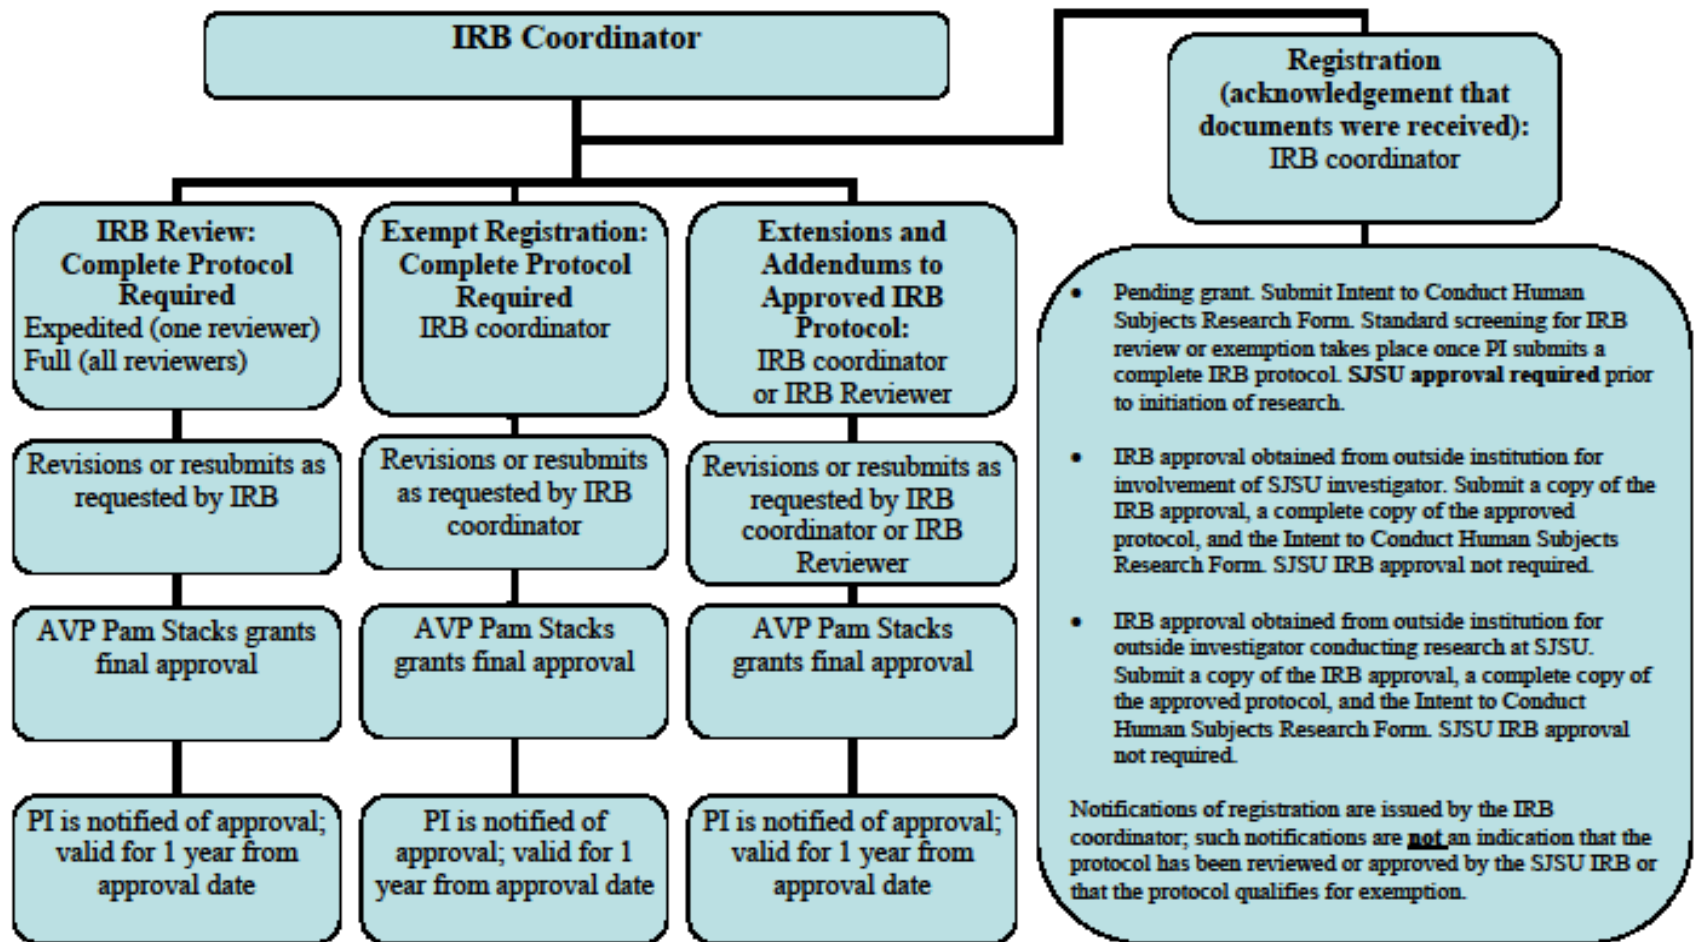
IRB Coordinator

Registration (acknowledgement that documents were received): IRB coordinator

IRB Review: Complete Protocol Required
Expedited (one reviewer)
Full (all reviewers)

Revisions or resubmits as requested by IRB

AVP Pam Stacks grants final approval

PI is notified of approval; valid for 1 year from approval date

Exempt Registration: Complete Protocol Required
IRB coordinator

Revisions or resubmits as requested by IRB coordinator

AVP Pam Stacks grants final approval

PI is notified of approval; valid for 1 year from approval date

Extensions and Addendums to Approved IRB Protocol:
IRB coordinator or IRB Reviewer

Revisions or resubmits as requested by IRB coordinator or IRB Reviewer

AVP Pam Stacks grants final approval

PI is notified of approval; valid for 1 year from approval date

- Pending grant. Submit Intent to Conduct Human Subjects Research Form. Standard screening for IRB review or exemption takes place once PI submits a complete IRB protocol. **SJSU approval required** prior to initiation of research.

- IRB approval obtained from outside institution for involvement of SJSU investigator. Submit a copy of the IRB approval, a complete copy of the approved protocol, and the Intent to Conduct Human Subjects Research Form. SJSU IRB approval not required.

- IRB approval obtained from outside institution for outside investigator conducting research at SJSU. Submit a copy of the IRB approval, a complete copy of the approved protocol, and the Intent to Conduct Human Subjects Research Form. SJSU IRB approval not required.

Notifications of registration are issued by the IRB coordinator; such notifications are **not** an indication that the protocol has been reviewed or approved by the SJSU IRB or that the protocol qualifies for exemption.